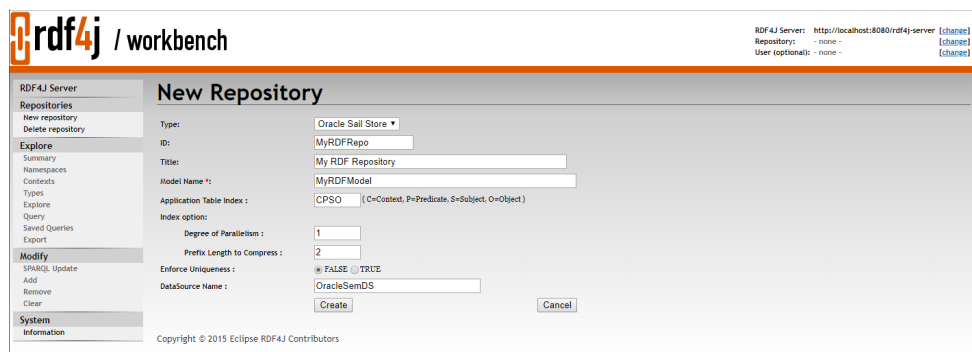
rdf4j / workbench

RDF4J Server: http://localhost:8080/rdf4j-server [change]
Repository: - none - [change]
User (optional): - none - [change]

RDF4J Server
Repositories
New repository
Delete repository
Explore
Summary
Namespaces
Contexts
Types
Explore
Query
Saved Queries
Export
Modify
SPARQL Update
Add
Remove
Clear
System
Information

New Repository

Type: Oracle Sail Store
ID: MyRDFRepo
Title: My RDF Repository
Model Name *: MyRDFModel
Application Table Index : CPSO ( C=Context, P=Predicate, S=Subject, O=Object )
Index option:
Degree of Parallelism : 1
Prefix Length to Compress : 2
Enforce Uniqueness : FALSE TRUE
DataSource Name : OracleSemDS
Create Cancel

Copyright © 2015 Eclipse RDF4J Contributors